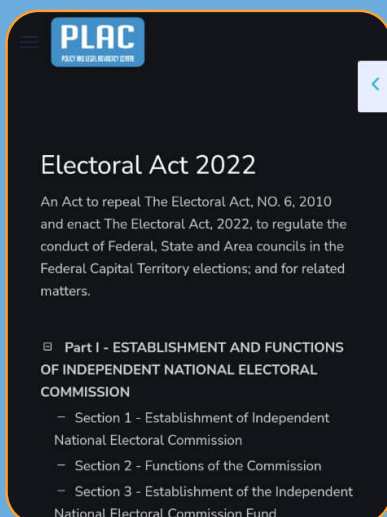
PLAC
POLICY AND LEGAL ADVOCACY CENTRE

Electoral Act 2022

An Act to repeal The Electoral Act, NO. 6, 2010 and enact The Electoral Act, 2022, to regulate the conduct of Federal, State and Area councils in the Federal Capital Territory elections; and for related matters.

⊟ Part I - ESTABLISHMENT AND FUNCTIONS OF INDEPENDENT NATIONAL ELECTORAL COMMISSION

– Section 1 - Establishment of Independent National Electoral Commission

– Section 2 - Functions of the Commission

– Section 3 - Establishment of the Independent National Electoral Commission Fund